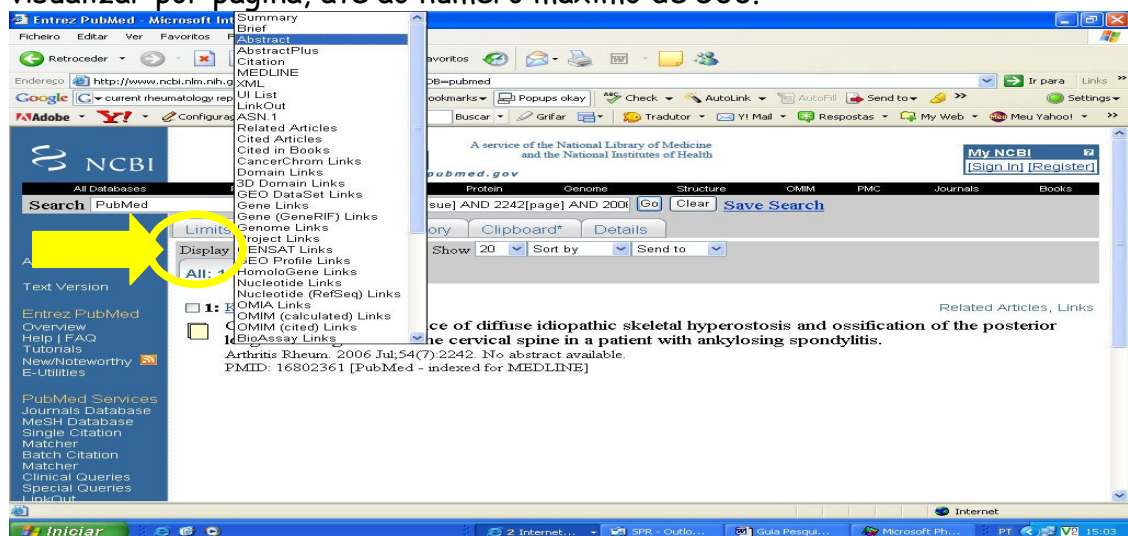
visualizar por página, até ao número máximo de 500.

Entrez PubMed - Microsoft Int

Ficheiro Editar Ver Favoritos F

Retroceder

Endereço http://www.ncbi.nlm.nih.g DB=pubmed

Ir para Links

Google current rheumatology rep ookmarks Popups okay Check AutoLink AutoFill Send to Settings

Adobe Y! Configura Buscar Grifar Tradutor Y! Mail Respostas My Web Meu Yahoo!

Summary
Brief
Abstract
AbstractPlus
Citation
MEDLINE
XML
UI List
LinkOut
ASN.1
Related Articles
Cited Articles
Cited in Books
CancerChrom Links
Domain Links
3D Domain Links
GEO DataSet Links
Gene Links
Gene (GeneRIF) Links
Genome Links
Project Links
GENSAT Links
GEO Profile Links
HomoloGene Links
Nucleotide Links
Nucleotide (RefSeq) Links
OMIA Links
OMIM (calculated) Links
OMIM (cited) Links
BioAssay Links

NCBI

A service of the National Library of Medicine and the National Institutes of Health

pubmed.gov

My NCBI
[Sign In] [Register]

All Databases Protein Genome Structure OMIM PMC Journals Books

Search PubMed sue] AND 2242[page] AND 200 Go Clear Save Search

Limits ory Clipboard* Details

Display Show 20 Sort by Send to

All: 1

Text Version

Entrez PubMed
Overview
Help | FAQ
Tutorials
New/Noteworthy
E-Utilities

PubMed Services
Journals Database
MeSH Database
Single Citation Matcher
Batch Citation Matcher
Clinical Queries
Special Queries
LinkOut

1: K

Related Articles, Links

ce of diffuse idiopathic skeletal hyperostosis and ossification of the posterior le cervical spine in a patient with ankylosing spondylitis.
Arthritis Rheum. 2006 Jul;54(7):2242. No abstract available.
PMID: 16802361 [PubMed - indexed for MEDLINE]

Internet

Iniciar 2 Internet... SPR - Outlo... Guia Pesqui... Microsoft Ph... PT 15:03